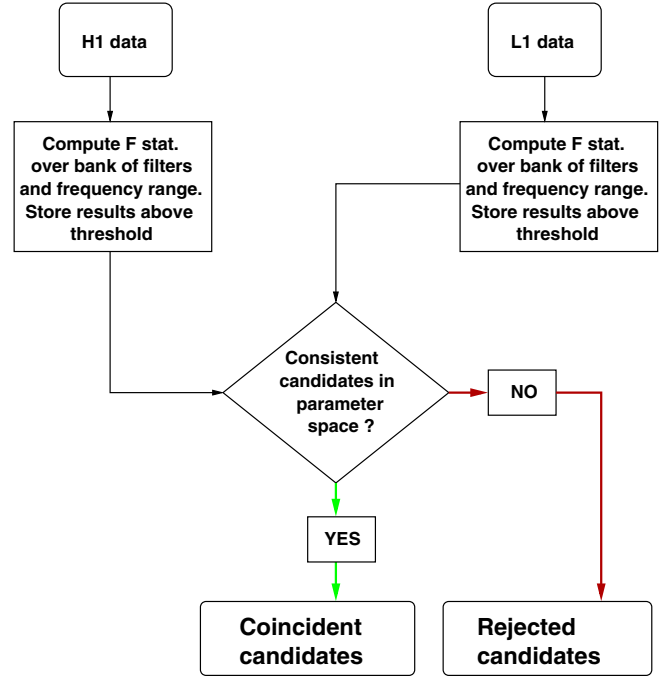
H1 data

L1 data

Compute F stat. over bank of filters and frequency range. Store results above threshold

Compute F stat. over bank of filters and frequency range. Store results above threshold

Consistent candidates in parameter space ?

NO

YES

Coincident candidates

Rejected candidates